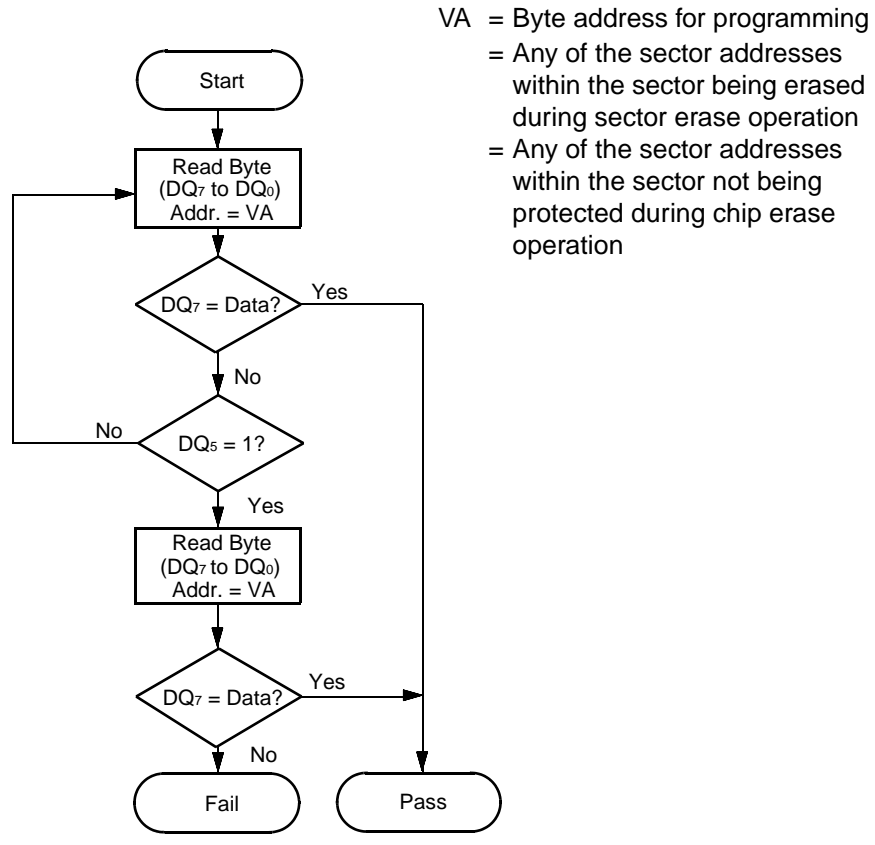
VA = Byte address for programming
= Any of the sector addresses within the sector being erased during sector erase operation
= Any of the sector addresses within the sector not being protected during chip erase operation

Start

Read Byte ($DQ_7$ to $DQ_0$) Addr. = VA

$DQ_7$ = Data?

Yes

No

No

$DQ_5$ = 1?

Yes

Read Byte ($DQ_7$ to $DQ_0$) Addr. = VA

$DQ_7$ = Data?

Yes

No

Fail

Pass